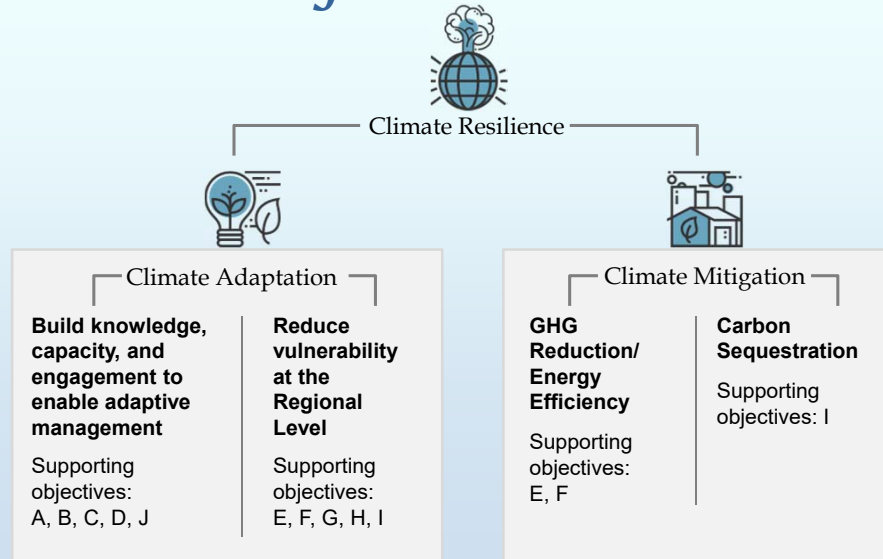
Climate Resilience

Climate Adaptation

**Build knowledge, capacity, and engagement to enable adaptive management**

Supporting objectives: A, B, C, D, J

**Reduce vulnerability at the Regional Level**

Supporting objectives: E, F, G, H, I

Climate Mitigation

**GHG Reduction/ Energy Efficiency**

Supporting objectives: E, F

**Carbon Sequestration**

Supporting objectives: I